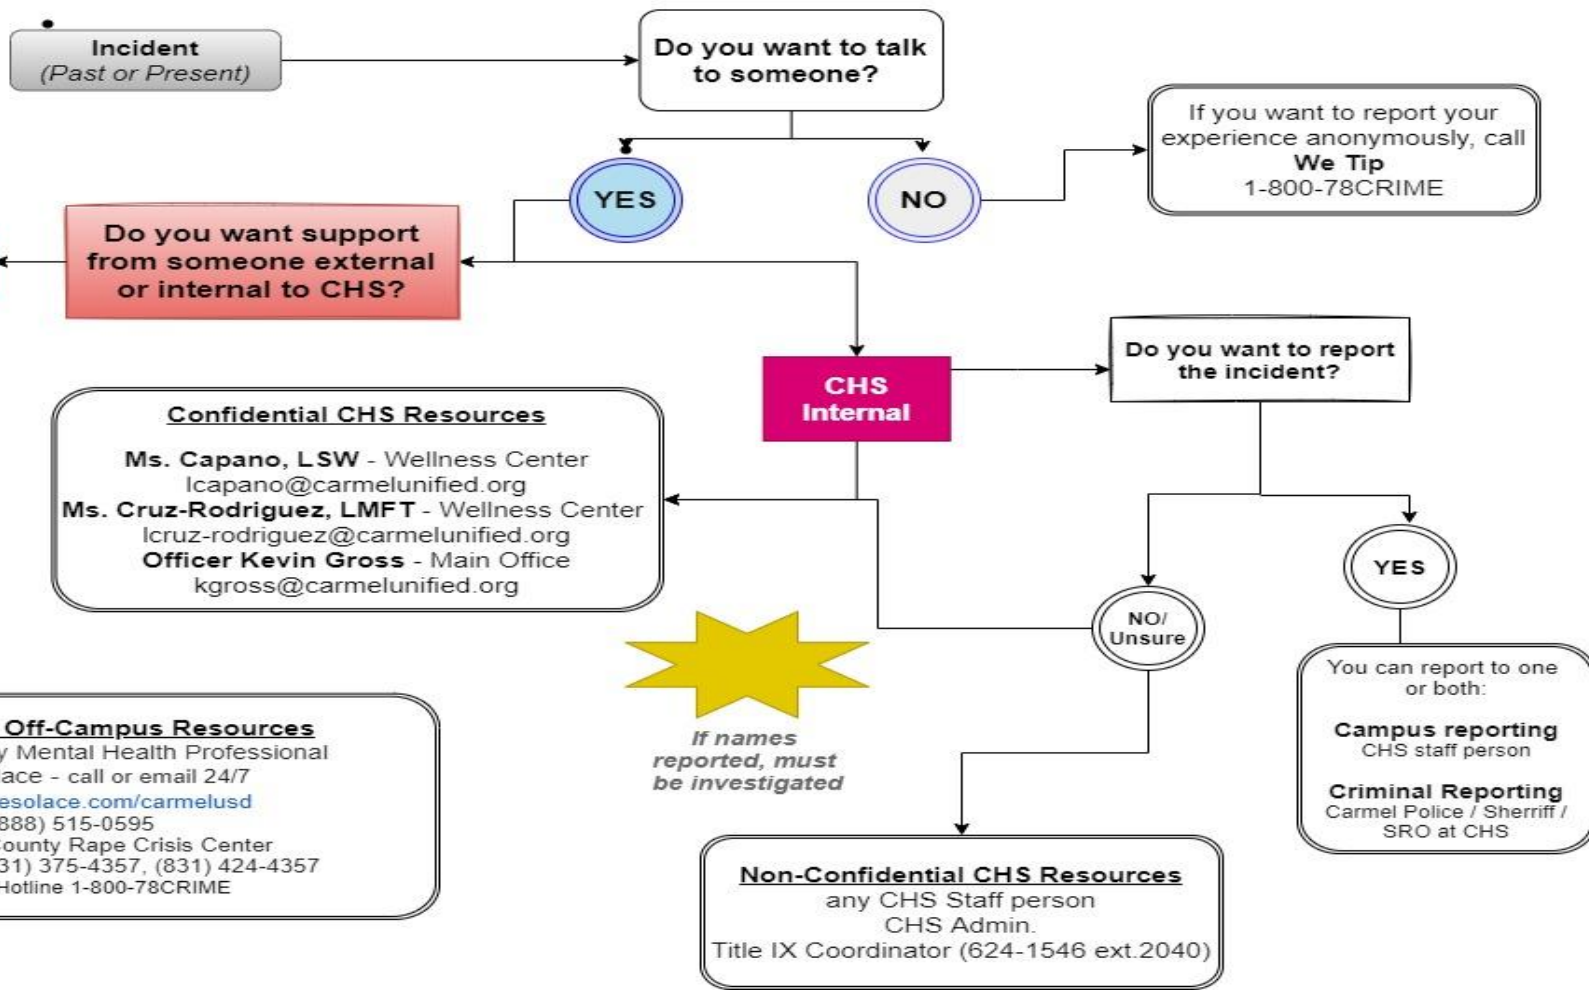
Incident
(Past or Present)

Do you want to talk to someone?

YES

NO

If you want to report your experience anonymously, call
We Tip
1-800-78CRIME

Do you want support from someone external or internal to CHS?

CHS Internal

Do you want to report the incident?

Confidential CHS Resources

Ms. Capano, LSW - Wellness Center
lcapano@carmelunified.org
Ms. Cruz-Rodriguez, LMFT - Wellness Center
lcruz-rodriguez@carmelunified.org
Officer Kevin Gross - Main Office
kgross@carmelunified.org

NO/ Unsure

YES

If names reported, must be investigated

You can report to one or both:

Campus reporting
CHS staff person

Criminal Reporting
Carmel Police / Sherriff / SRO at CHS

Off-Campus Resources
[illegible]y Mental Health Professional
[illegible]ace - call or email 24/7
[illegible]esolace.com/carmelusd
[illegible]888) 515-0595
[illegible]ounty Rape Crisis Center
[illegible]31) 375-4357, (831) 424-4357
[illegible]Hotline 1-800-78CRIME

Non-Confidential CHS Resources
any CHS Staff person
CHS Admin.
Title IX Coordinator (624-1546 ext.2040)